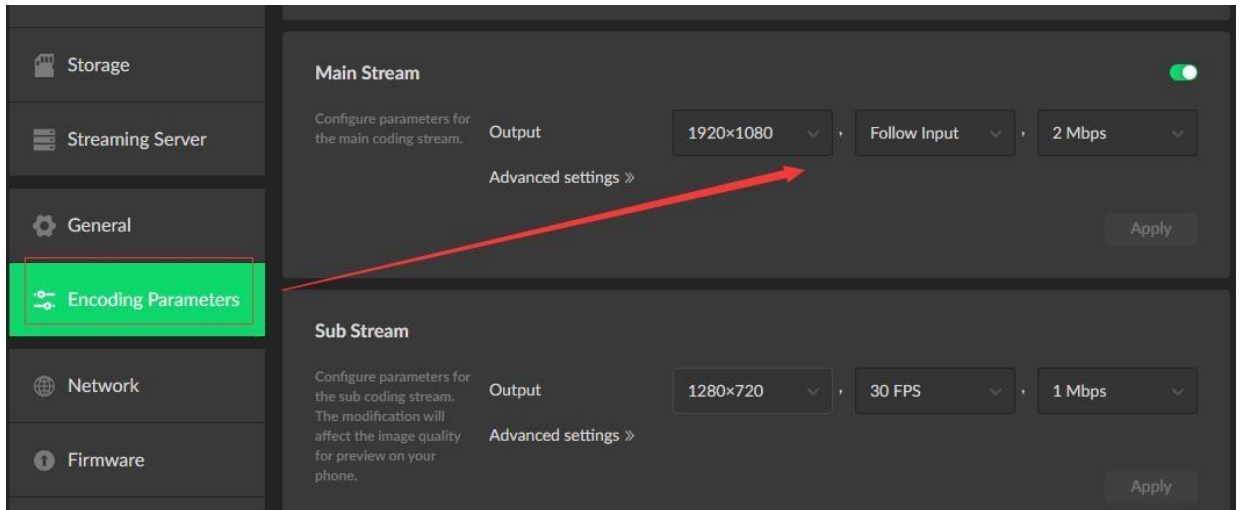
Storage

Streaming Server

General

Encoding Parameters

Network

Firmware

Main Stream

Configure parameters for the main coding stream.

Output

1920×1080 , Follow Input , 2 Mbps

Advanced settings »

Apply

Sub Stream

Configure parameters for the sub coding stream. The modification will affect the image quality for preview on your phone.

Output

1280×720 , 30 FPS , 1 Mbps

Advanced settings »

Apply